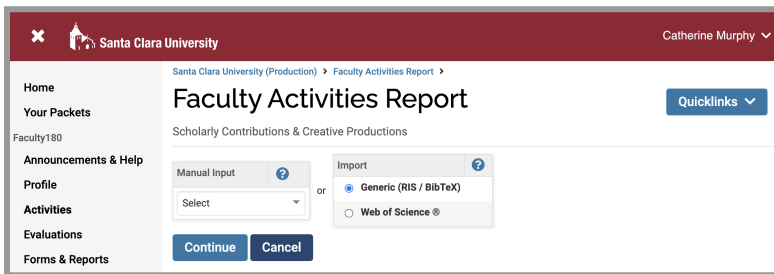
Santa Clara University

Catherine Murphy

Home
Your Packets
Faculty180
Announcements & Help
Profile
Activities
Evaluations
Forms & Reports

Santa Clara University (Production) > Faculty Activities Report >

Faculty Activities Report

Quicklinks

Scholarly Contributions & Creative Productions

Manual Input
?
Select

or

Import
?
Generic (RIS / BibTeX)
Web of Science ®

Continue
Cancel